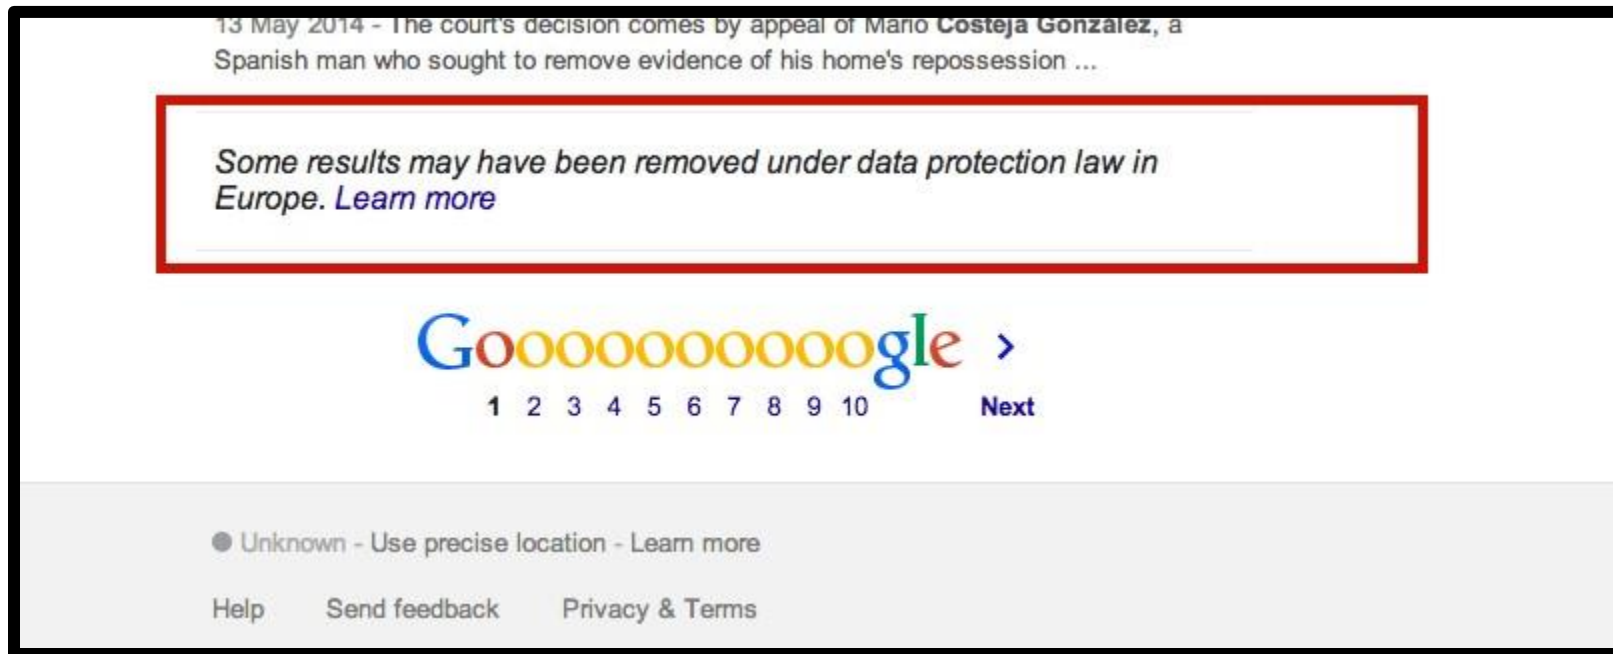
13 May 2014 - The court's decision comes by appeal of Mario **Costeja Gonzalez**, a Spanish man who sought to remove evidence of his home's repossession ...

*Some results may have been removed under data protection law in Europe. Learn more*

Goooooooooogle ›

1 2 3 4 5 6 7 8 9 10 Next

Unknown - Use precise location - Learn more

Help Send feedback Privacy & Terms